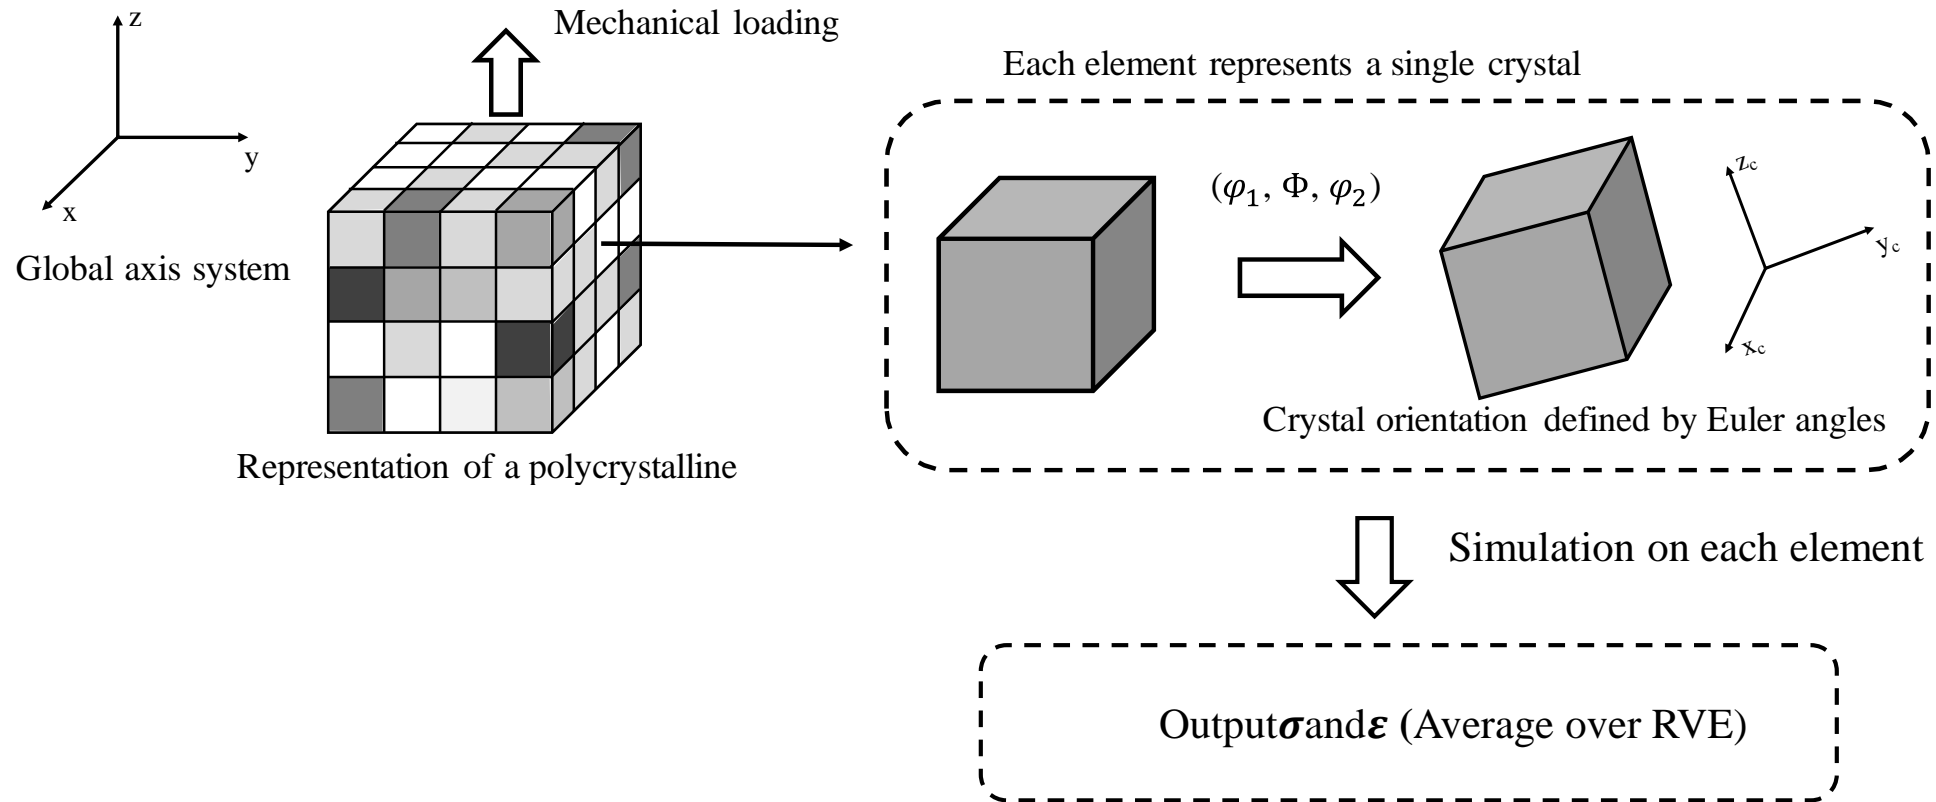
z

y

x

Global axis system

Mechanical loading

Representation of a polycrystalline

Each element represents a single crystal

$(\varphi_1, \Phi, \varphi_2)$

$z_c$

$y_c$

$x_c$

Crystal orientation defined by Euler angles

Simulation on each element

Output$\boldsymbol{\sigma}$and$\boldsymbol{\varepsilon}$ (Average over RVE)